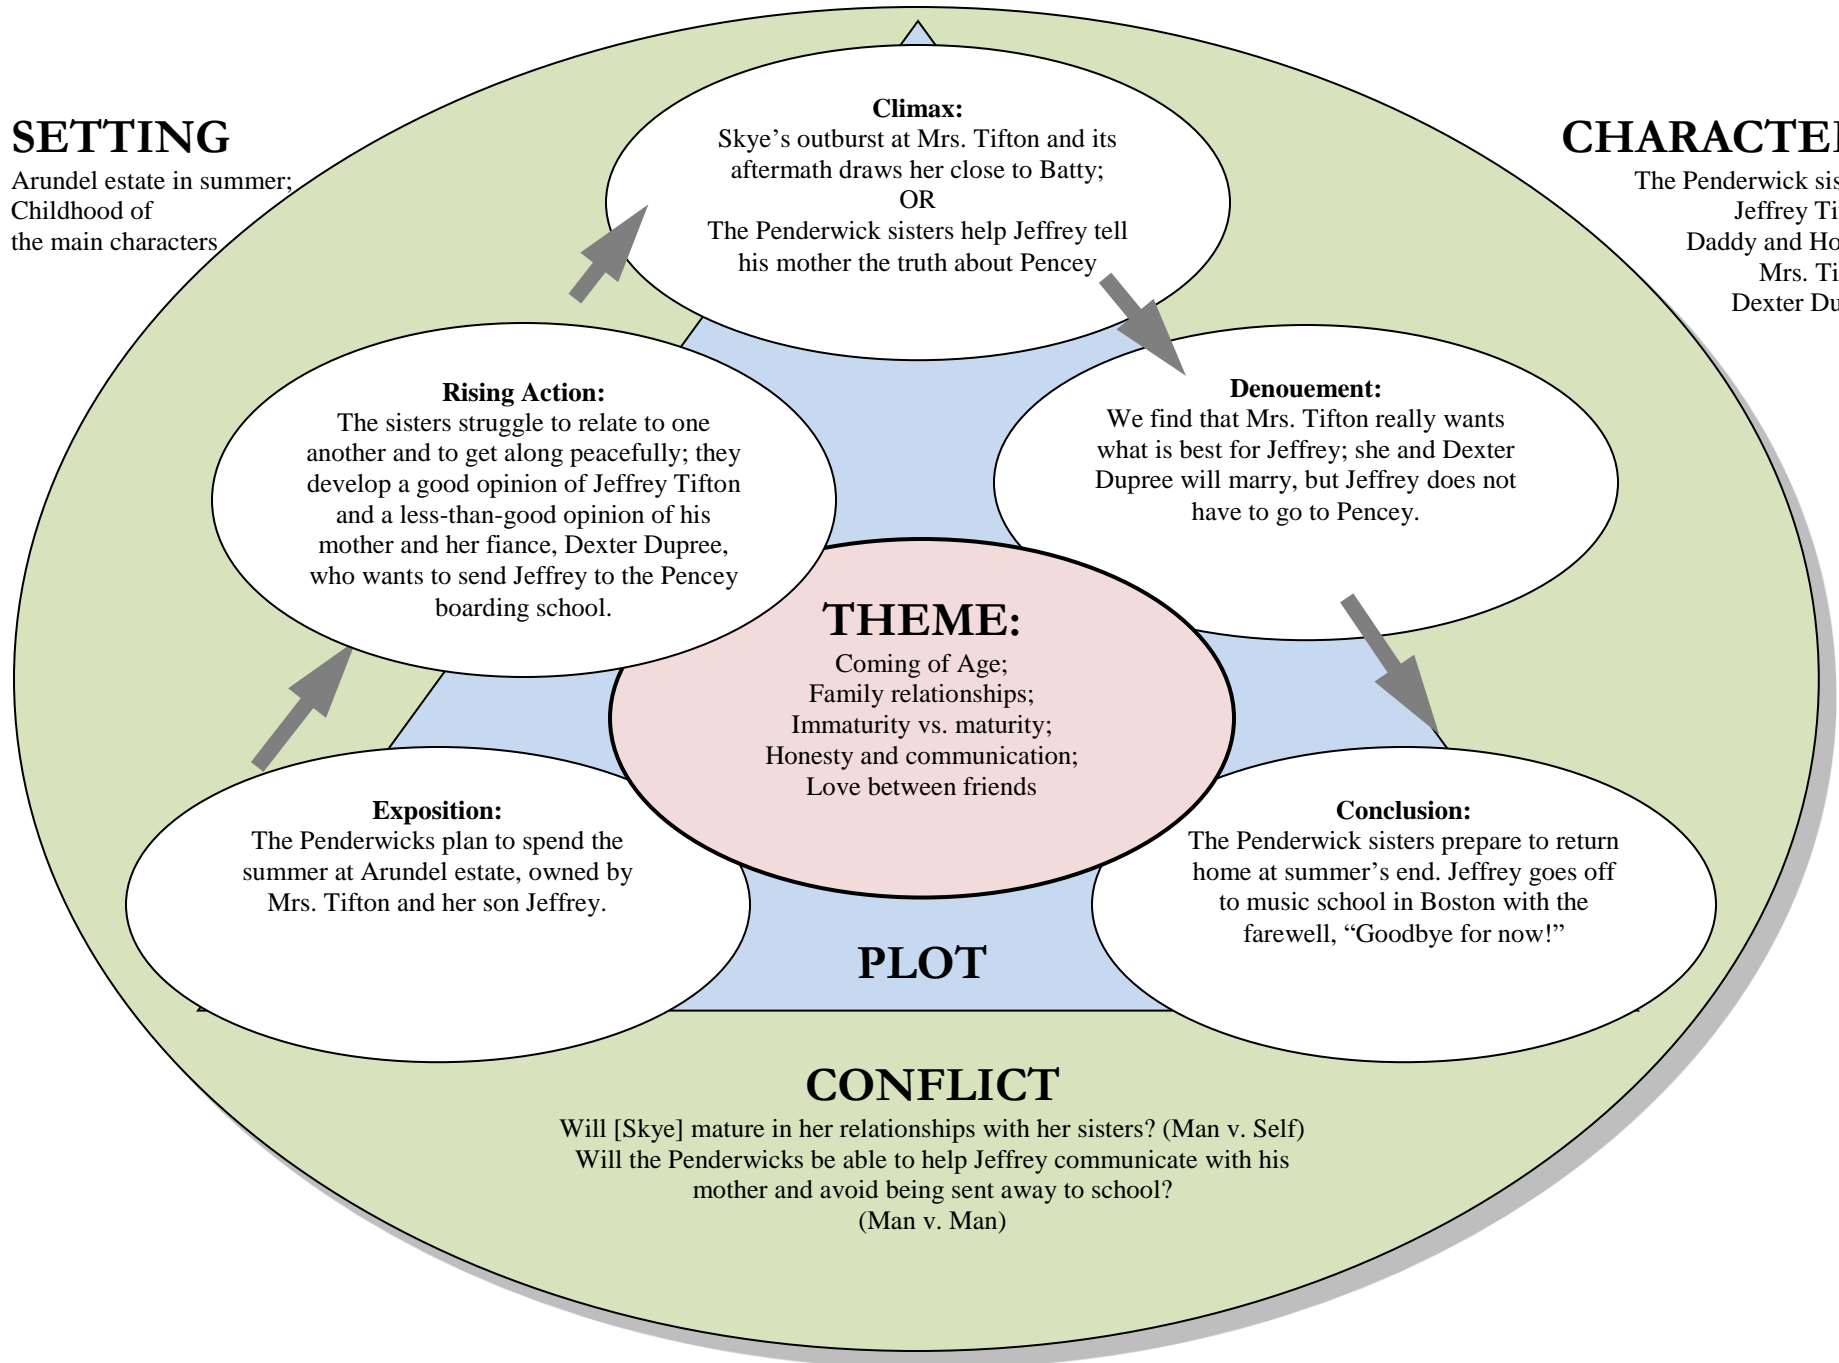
SETTING
Arundel estate in summer; Childhood of the main characters

Climax:
Skye's outburst at Mrs. Tifton and its aftermath draws her close to Batty;
OR
The Penderwick sisters help Jeffrey tell his mother the truth about Pencey

CHARACTE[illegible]
The Penderwick sis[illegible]
Jeffrey Ti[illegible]
Daddy and Ho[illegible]
Mrs. Ti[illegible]
Dexter Du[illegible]

Rising Action:
The sisters struggle to relate to one another and to get along peacefully; they develop a good opinion of Jeffrey Tifton and a less-than-good opinion of his mother and her fiance, Dexter Dupree, who wants to send Jeffrey to the Pencey boarding school.

Denouement:
We find that Mrs. Tifton really wants what is best for Jeffrey; she and Dexter Dupree will marry, but Jeffrey does not have to go to Pencey.

THEME:
Coming of Age;
Family relationships;
Immaturity vs. maturity;
Honesty and communication;
Love between friends

Exposition:
The Penderwicks plan to spend the summer at Arundel estate, owned by Mrs. Tifton and her son Jeffrey.

Conclusion:
The Penderwick sisters prepare to return home at summer's end. Jeffrey goes off to music school in Boston with the farewell, "Goodbye for now!"

PLOT

CONFLICT
Will [Skye] mature in her relationships with her sisters? (Man v. Self)
Will the Penderwicks be able to help Jeffrey communicate with his mother and avoid being sent away to school?
(Man v. Man)